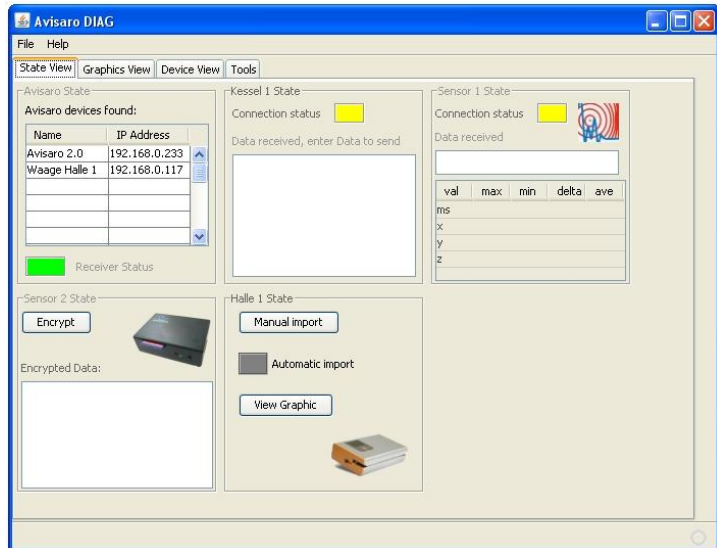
Avisaro DIAG

File Help

State View | Graphics View | Device View | Tools

Avisaro State

Avisaro devices found:

| Name | IP Address |
|---|---|
| Avisaro 2.0 | 192.168.0.233 |
| Waage Halle 1 | 192.168.0.117 |
| | |
| | |
| | |
| | |

Receiver Status

Kessel 1 State

Connection status

Data received, enter Data to send

Sensor 1 State

Connection status

Data received

| val | max | min | delta | ave |
|---|---|---|---|---|
| ms | | | | |
| x | | | | |
| y | | | | |
| z | | | | |

Sensor 2 State

Encrypt

Encrypted Data:

Halle 1 State

Manual import

Automatic import

View Graphic